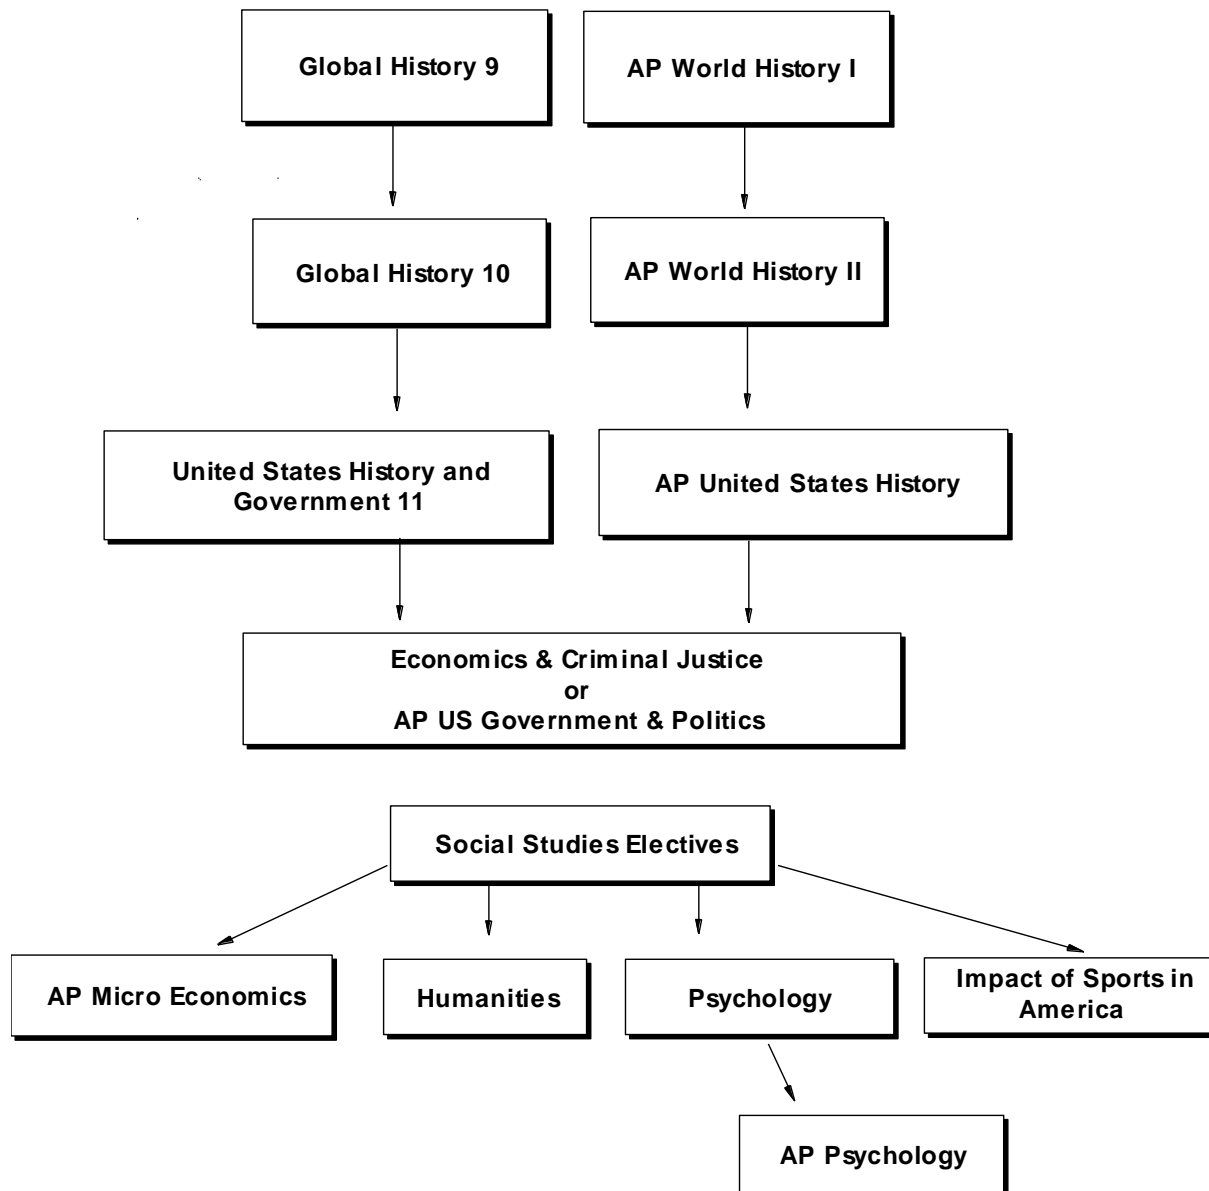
Global History 9

AP World History I

Global History 10

AP World History II

United States History and Government 11

AP United States History

Economics & Criminal Justice
or
AP US Government & Politics

Social Studies Electives

AP Micro Economics

Humanities

Psychology

Impact of Sports in America

AP Psychology